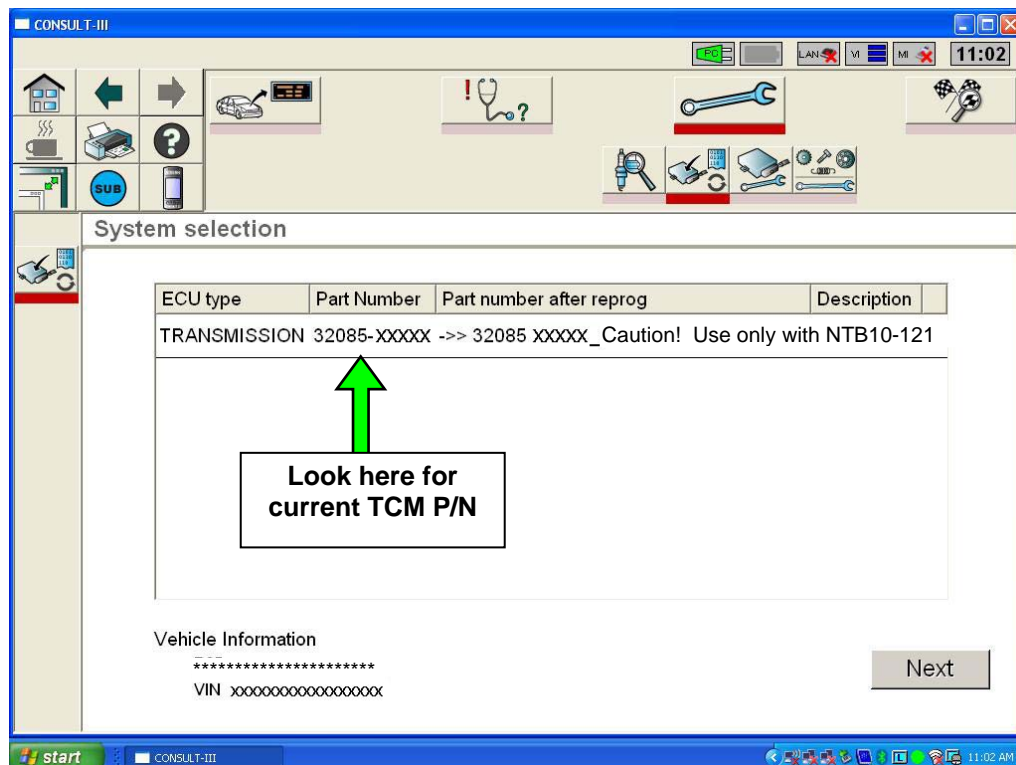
CONSULT-III

PC LAN VI MI 11:02

SUB

System selection

| ECU type | Part Number | Part number after reprog | Description |
|---|---|---|---|
| TRANSMISSION | 32085-XXXXX | ->> 32085 XXXXX | _Caution! Use only with NTB10-121 |

Look here for current TCM P/N

Vehicle Information

**********************

VIN XXXXXXXXXXXXXXXXX

Next

start CONSULT-III 11:02 AM